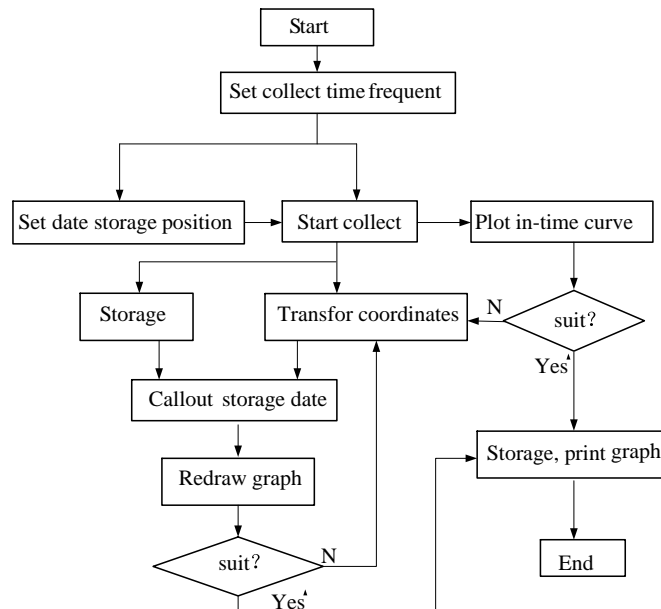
Start

Set collect time frequent

Set date storage position

Start collect

Plot in-time curve

Storage

Transfor coordinates

N

suit?

Yes

Callout storage date

Redraw graph

Storage, print graph

suit?

N

End

Yes